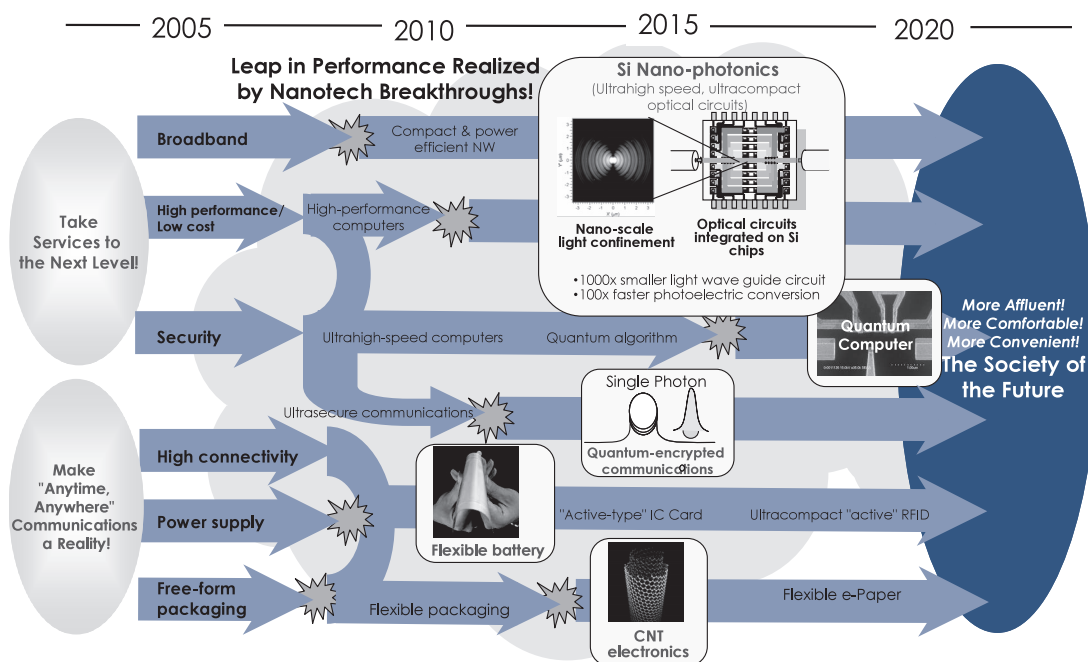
2005 2010 2015 2020

Leap in Performance Realized by Nanotech Breakthroughs!

Si Nano-photonics
(Ultrahigh speed, ultracompact optical circuits)

Nano-scale light confinement

Optical circuits integrated on Si chips

•1000x smaller light wave guide circuit
•100x faster photoelectric conversion

Take Services to the Next Level!

Broadband

Compact & power efficient NW

High performance/ Low cost

High-performance computers

Security

Ultrahigh-speed computers

Quantum algorithm

Quantum Computer

More Affluent! More Comfortable! More Convenient!
The Society of the Future

Ultrasecure communications

Single Photon

Quantum-encrypted communications

Make "Anytime, Anywhere" Communications a Reality!

High connectivity

Power supply

Flexible battery

"Active-type" IC Card

Ultracompact "active" RFID

Free-form packaging

Flexible packaging

CNT electronics

Flexible e-Paper